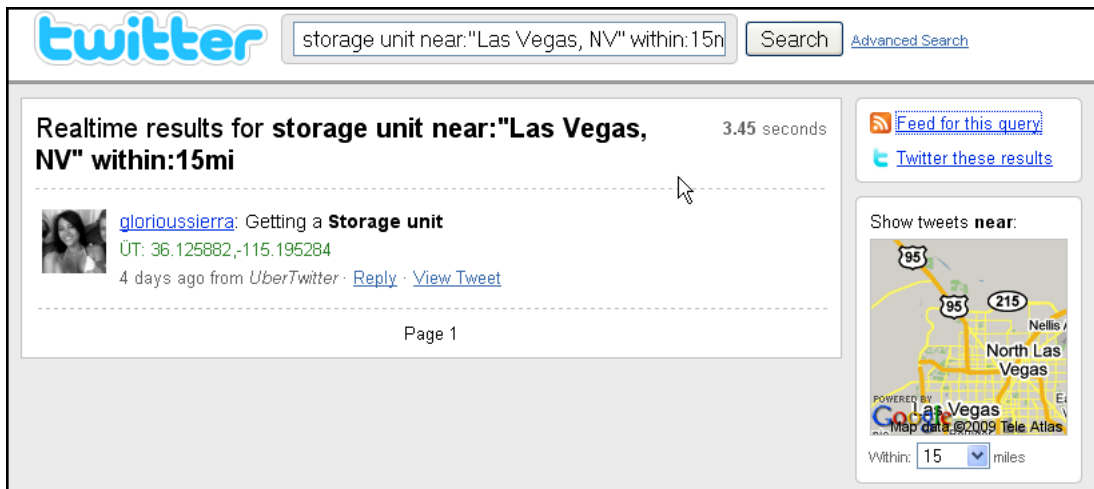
twitter

storage unit near:"Las Vegas, NV" within:15n

Search

Advanced Search

Realtime results for **storage unit near:"Las Vegas, NV" within:15mi**

3.45 seconds

glorioussierra: Getting a **Storage unit**
ÜT: 36.125882,-115.195284
4 days ago from UberTwitter · Reply · View Tweet

Page 1

Feed for this query

Twitter these results

Show tweets **near**:

95

95

215

Nellis A

North Las Vegas

POWERED BY Google

Las Vegas

Map data ©2009 Tele Atlas

Within: 15 miles